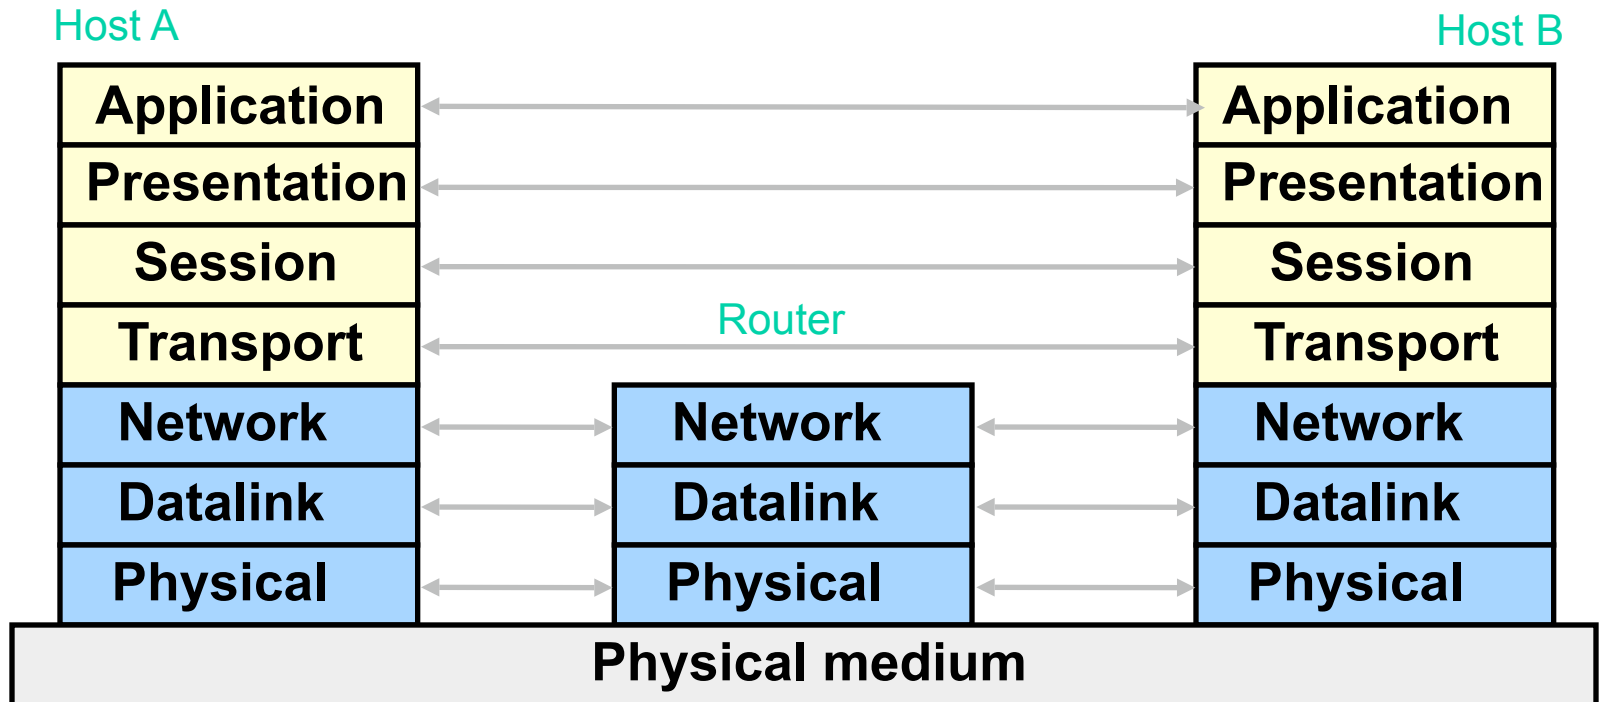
Host A

Host B

Application

Presentation

Session

Transport

Network

Datalink

Physical

Router

Network

Datalink

Physical

Application

Presentation

Session

Transport

Network

Datalink

Physical

Physical medium